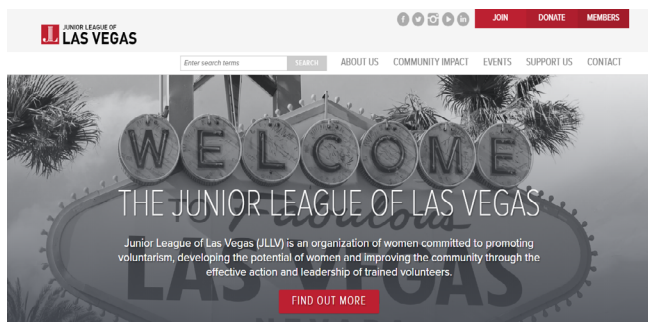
JL JUNIOR LEAGUE OF LAS VEGAS

JOIN DONATE MEMBERS

Enter search terms SEARCH

ABOUT US COMMUNITY IMPACT EVENTS SUPPORT US CONTACT

WELCOME

Fabulous

LAS VEGAS

THE JUNIOR LEAGUE OF LAS VEGAS

Junior League of Las Vegas (JLLV) is an organization of women committed to promoting voluntarism, developing the potential of women and improving the community through the effective action and leadership of trained volunteers.

FIND OUT MORE